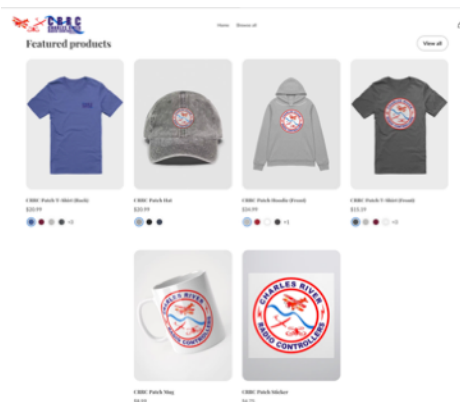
CRRC

Home Browse all

Featured products

View all

CRRC Patch T-Shirt (Back)
$20.99
+2

CRRC Patch Hat
$20.99

CRRC Patch Hoodie (Front)
$34.99
+1

CRRC Patch T-Shirt (Front)
$15.19
+2

CHARLES RIVER RADIO CONTROLLERS

CRRC Patch Mug
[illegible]

CHARLES RIVER RADIO CONTROLLERS

CRRC Patch Sticker
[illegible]